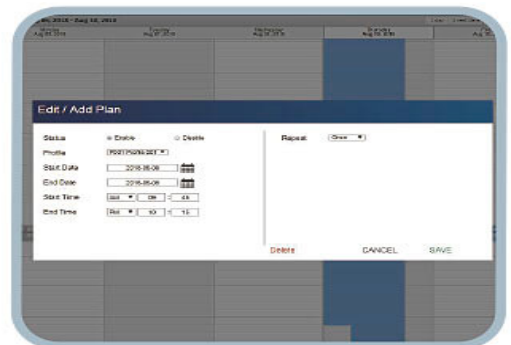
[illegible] 2016 - Aug 12, 2016

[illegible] Aug 08, 2016 | Tuesday Aug 09, 2016 | Wednesday Aug 10, 2016 | Thursday Aug 11, 2016 | Friday Aug 1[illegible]

Edit / Add Plan

Status ◉ Enable ○ Disable

Profile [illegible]

Start Date 2016-08-08

End Date 2016-08-08

Start Time AM 09 : 45

End Time PM 10 : 15

Repeat Once

Delete CANCEL SAVE